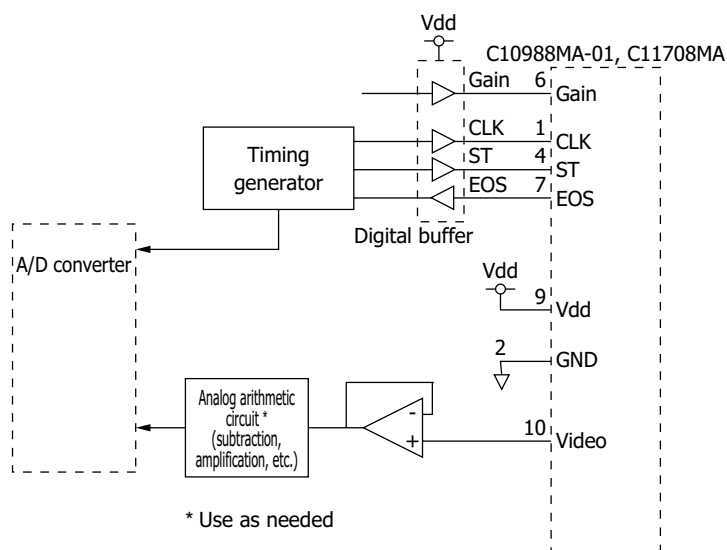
Vdd

C10988MA-01, C11708MA

Gain 6 Gain

CLK 1 CLK

ST 4 ST

EOS 7 EOS

Timing generator

Digital buffer

A/D converter

Vdd

9 Vdd

2 GND

Analog arithmetic circuit * (subtraction, amplification, etc.)

-

+

10 Video

* Use as needed